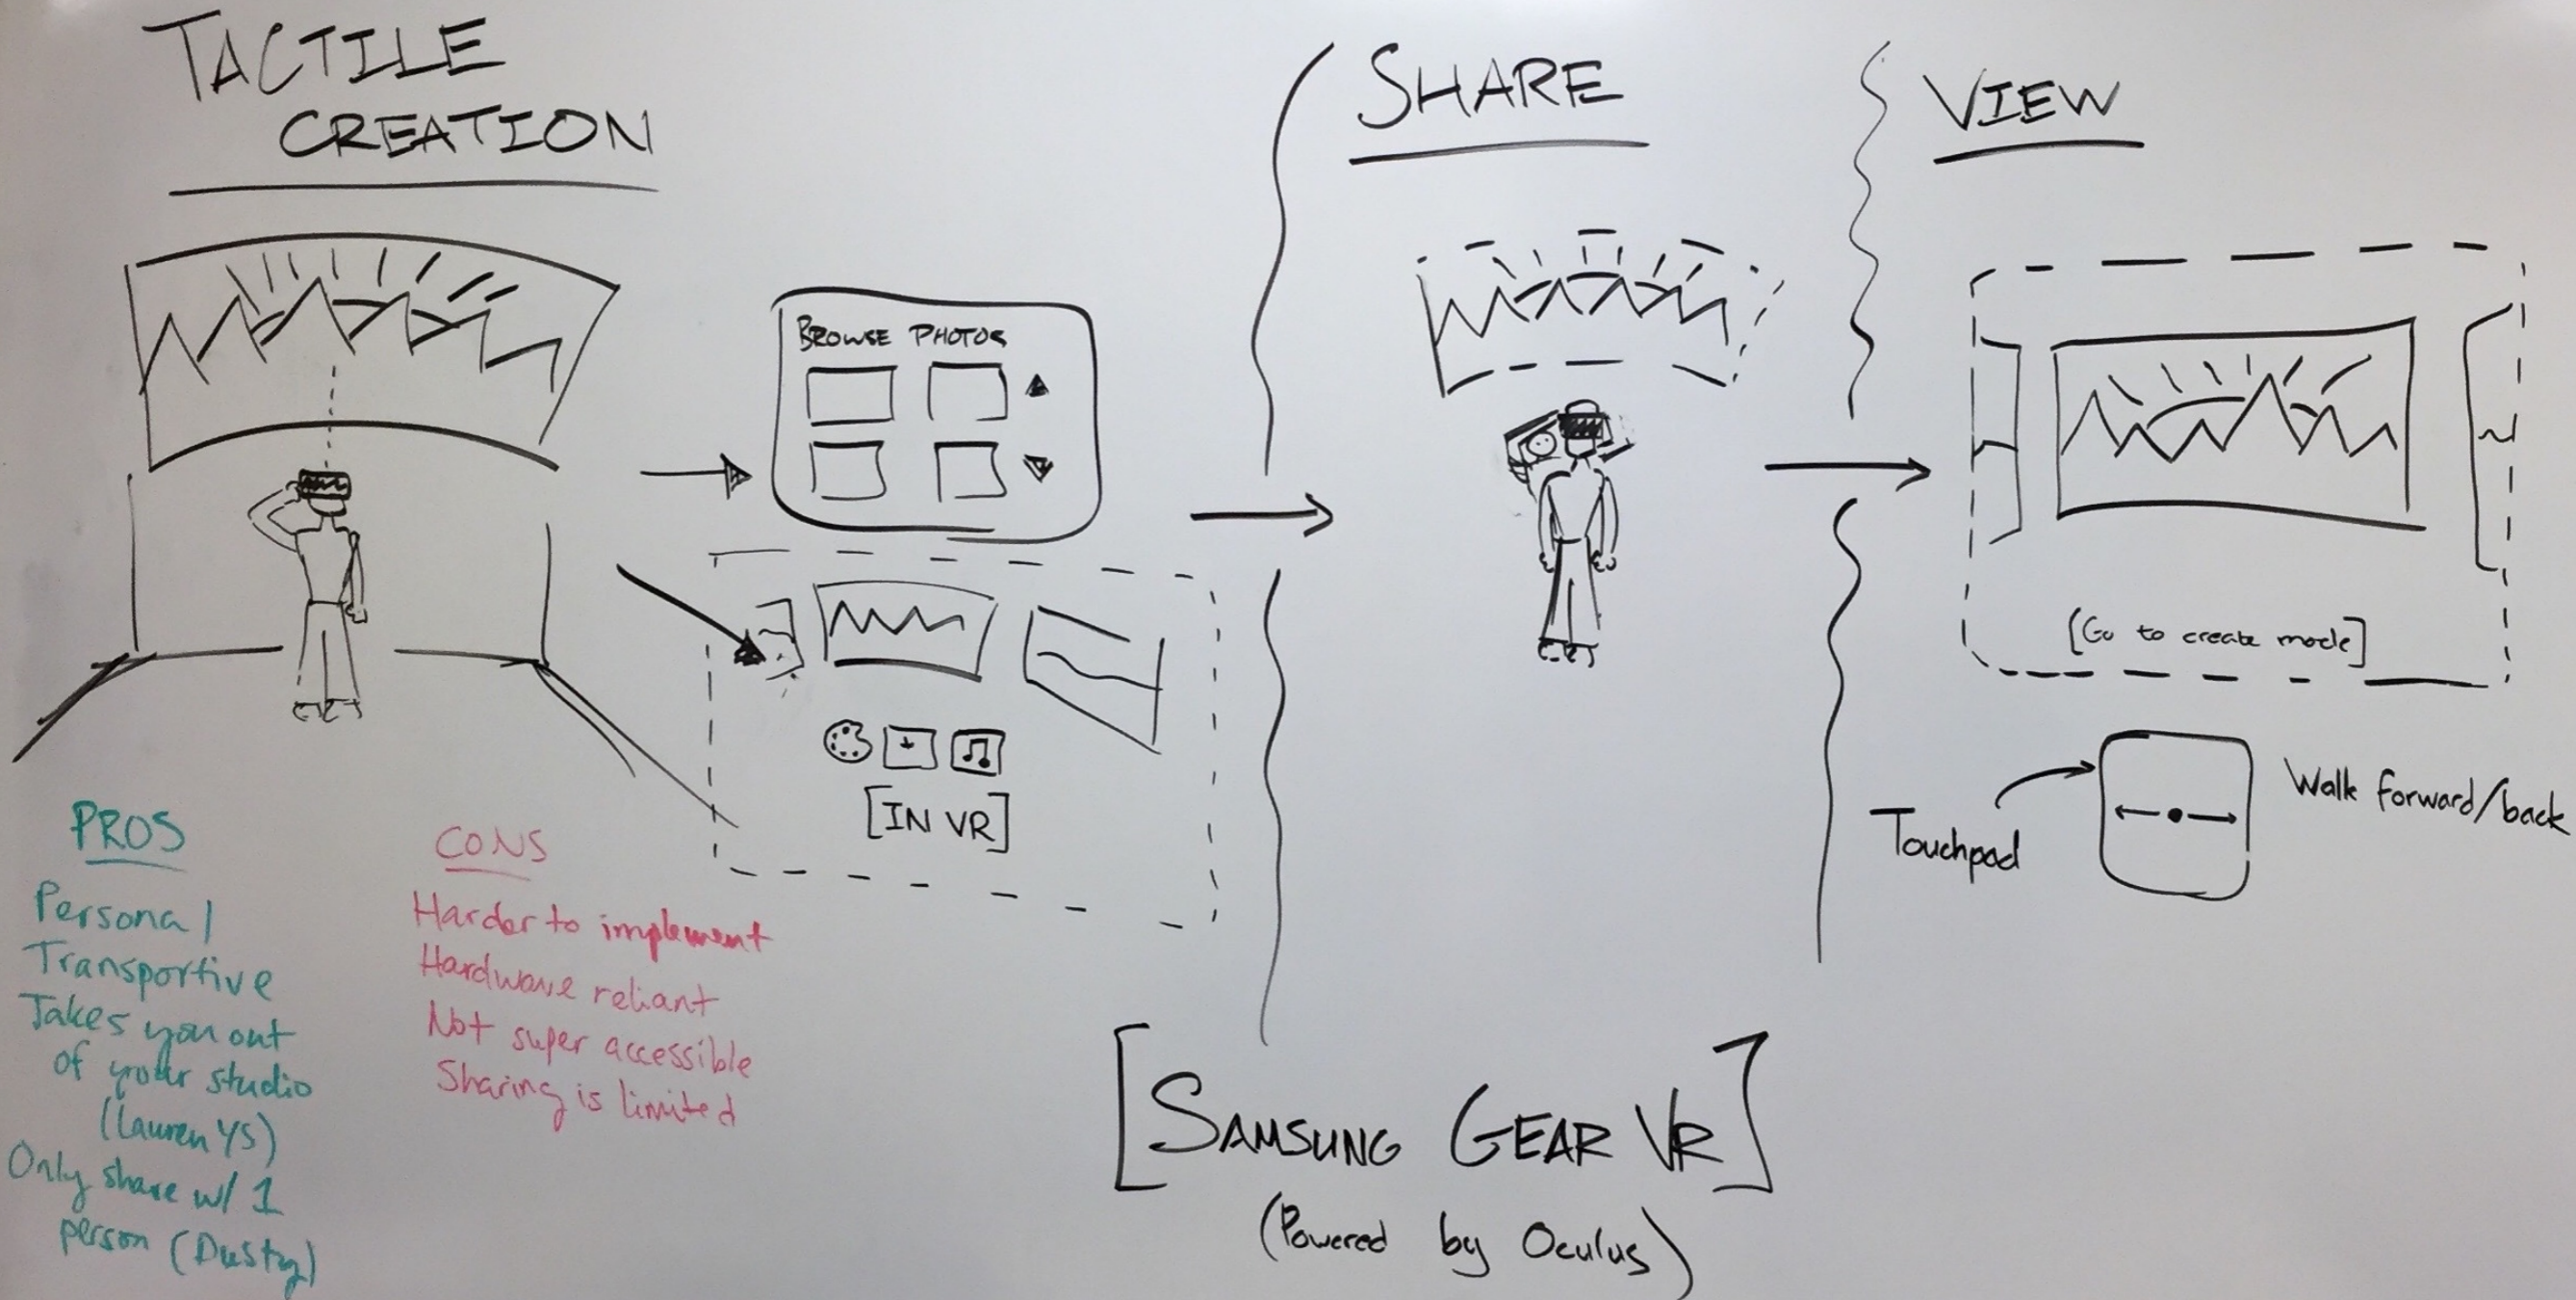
TACTILE CREATION

SHARE

VIEW

BROWSE PHOTOS

[IN VR]

[Go to create mode]

Touchpad

Walk forward/back

PROS
Personal
Transportive
Takes you out of your studio (Lauren YS)
Only share w/ 1 person (Dusty)

CONS
Harder to implement
Hardware reliant
Not super accessible
Sharing is limited

[SAMSUNG GEAR VR]
(Powered by Oculus)